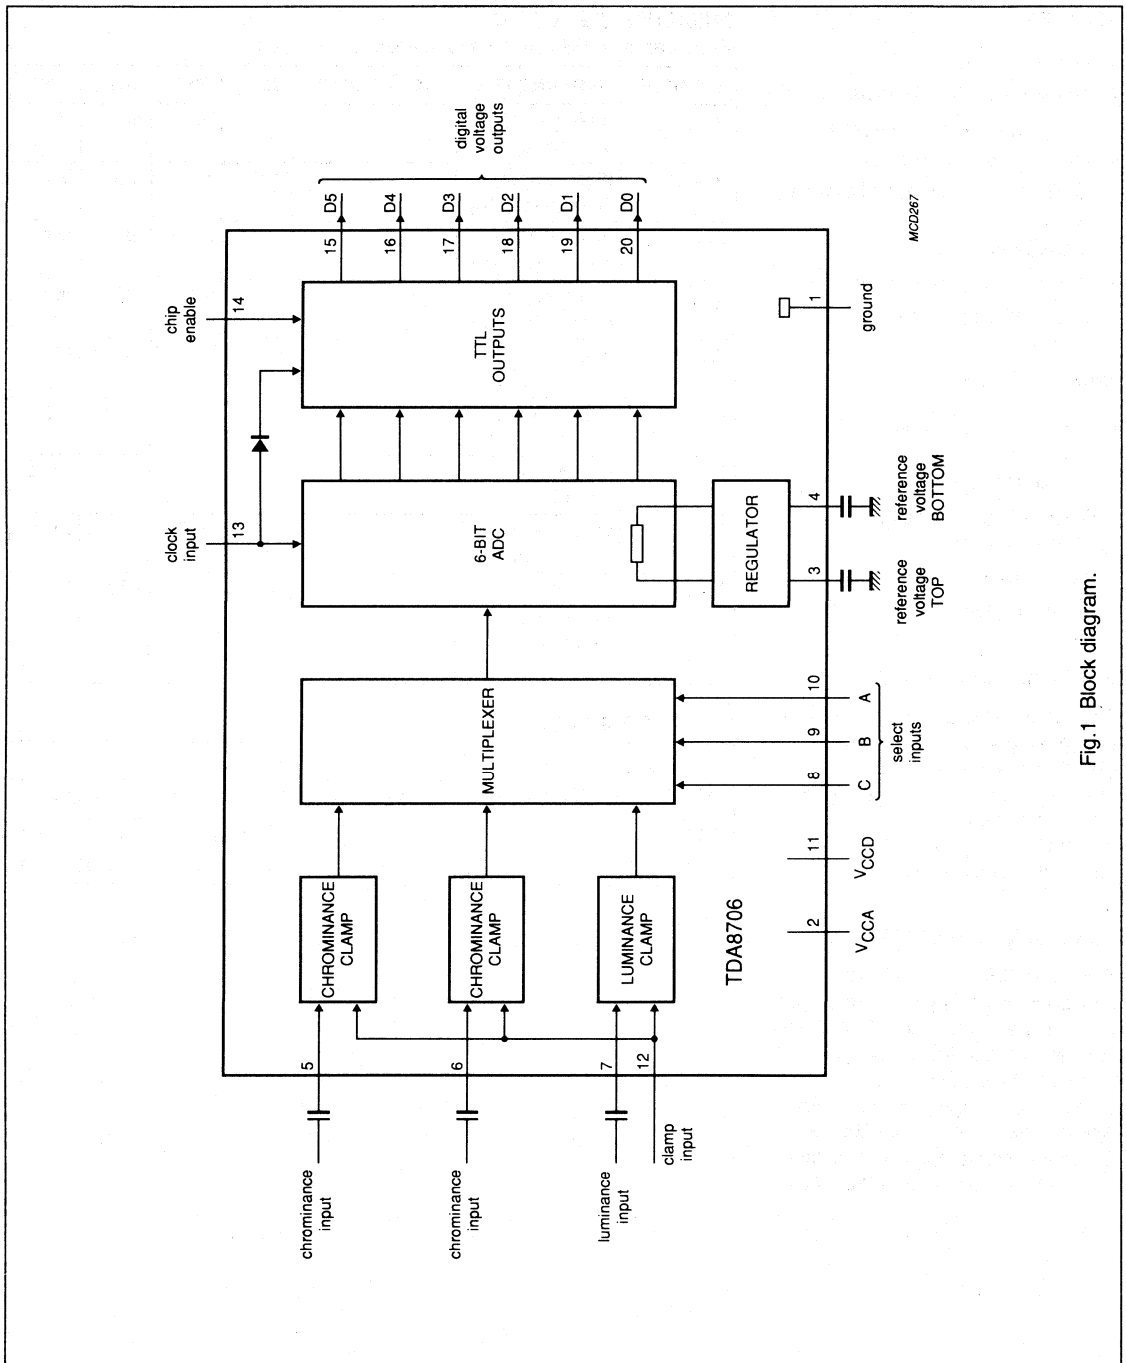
chrominance input

chrominance input

luminance input

clamp input

5

6

7

12

CHROMINANCE CLAMP

CHROMINANCE CLAMP

LUMINANCE CLAMP

TDA8706

$V_{CCA}$

2

$V_{CCD}$

11

MULTIPLEXER

8

9

10

C

B

A

select inputs

clock input

13

6-BIT ADC

REGULATOR

3

4

reference voltage TOP

reference voltage BOTTOM

chip enable

14

TTL OUTPUTS

1

ground

15

16

17

18

19

20

D5

D4

D3

D2

D1

D0

digital voltage outputs

MCD267

Fig.1 Block diagram.